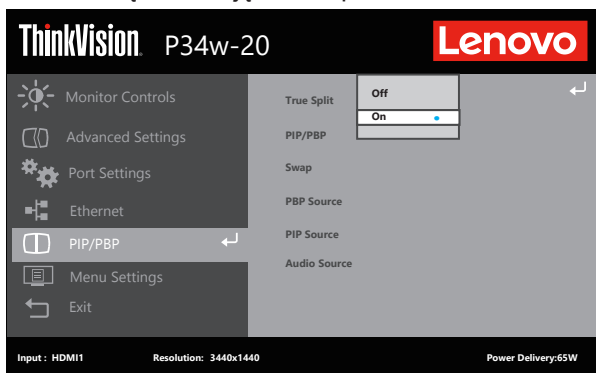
ThinkVision P34w-20

Lenovo

Monitor Controls
Advanced Settings
Port Settings
Ethernet
PIP/PBP
Menu Settings
Exit

True Split
PIP/PBP
Swap
PBP Source
PIP Source
Audio Source

Off
On

Input : HDMI1 Resolution: 3440x1440 Power Delivery:65W